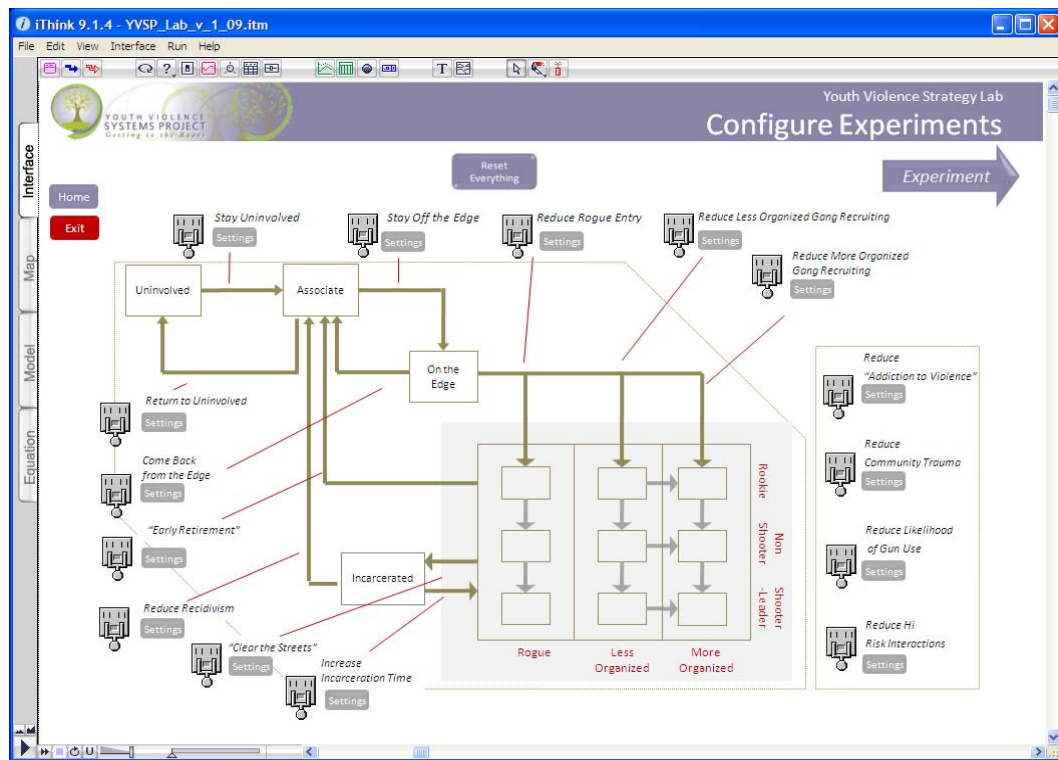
iThink 9.1.4 - YVSP_Lab_v_1_09.itm

File Edit View Interface Run Help

YOUTH VIOLENCE SYSTEMS PROJECT Getting to the Roots

Youth Violence Strategy Lab

Configure Experiments

Interface

Map

Model

Equation

Home

Exit

Reset Everything

Experiment

Stay Uninvolved
Settings

Stay Off the Edge
Settings

Reduce Rogue Entry
Settings

Reduce Less Organized Gang Recruiting
Settings

Reduce More Organized Gang Recruiting
Settings

Uninvolved

Associate

On the Edge

Return to Uninvolved
Settings

Come Back from the Edge
Settings

"Early Retirement"
Settings

Reduce Recidivism
Settings

"Clear the Streets"
Settings

Increase Incarceration Time
Settings

Incarcerated

Rookie

Non Shooter

Shooter -Leader

Rogue

Less Organized

More Organized

Reduce "Addiction to Violence"
Settings

Reduce Community Trauma
Settings

Reduce Likelihood of Gun Use
Settings

Reduce Hi Risk Interactions
Settings